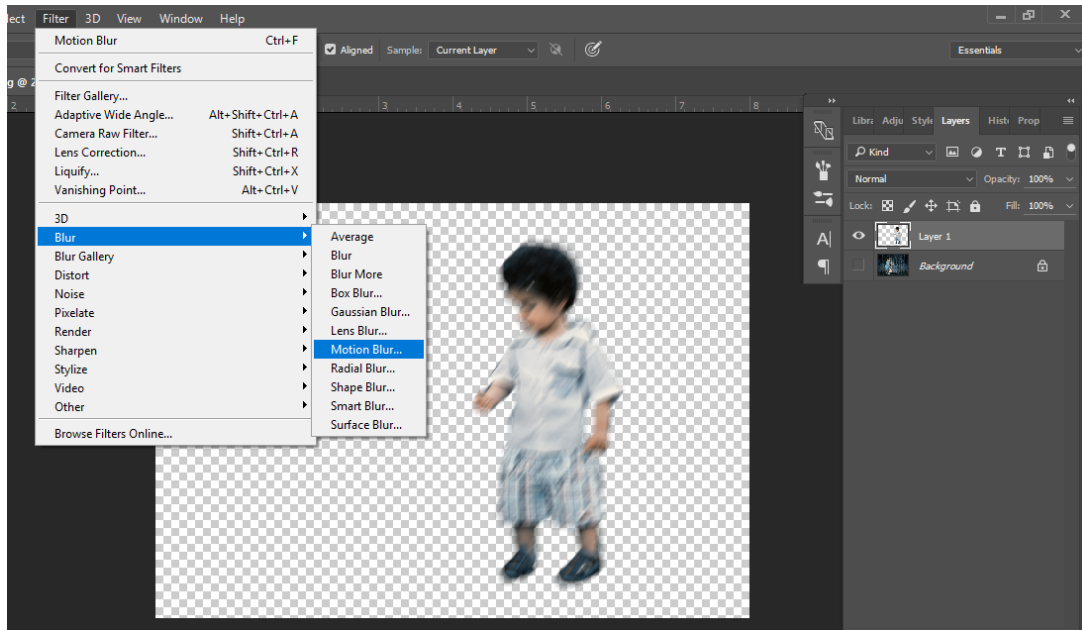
lect Filter 3D View Window Help

Motion Blur Ctrl+F
Convert for Smart Filters
Filter Gallery...
Adaptive Wide Angle... Alt+Shift+Ctrl+A
Camera Raw Filter... Shift+Ctrl+A
Lens Correction... Shift+Ctrl+R
Liquify... Shift+Ctrl+X
Vanishing Point... Alt+Ctrl+V
3D
Blur
Blur Gallery
Distort
Noise
Pixelate
Render
Sharpen
Stylize
Video
Other
Browse Filters Online...

Average
Blur
Blur More
Box Blur...
Gaussian Blur...
Lens Blur...
Motion Blur...
Radial Blur...
Shape Blur...
Smart Blur...
Surface Blur...

Aligned Sample: Current Layer
Essentials
g @ 2
2 3 4 5 6 7 8

Libra Adju Style Layers Histo Prop
Kind
Normal Opacity: 100%
Lock: Fill: 100%
Layer 1
Background